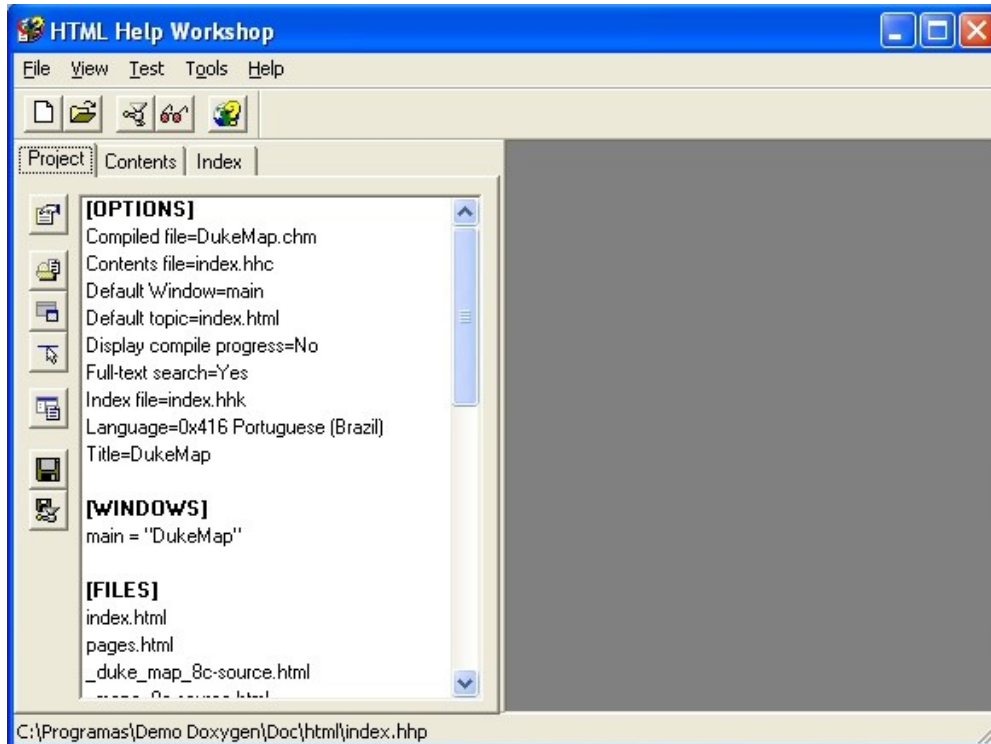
HTML Help Workshop

File View Test Tools Help

Project Contents Index

[OPTIONS]
Compiled file=DukeMap.chm
Contents file=index.hhc
Default Window=main
Default topic=index.html
Display compile progress=No
Full-text search=Yes
Index file=index.hhk
Language=0x416 Portuguese (Brazil)
Title=DukeMap

[WINDOWS]
main = "DukeMap"

[FILES]
index.html
pages.html
_duke_map_8c-source.html
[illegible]

C:\Programas\Demo Doxygen\Doc\html\index.hhp